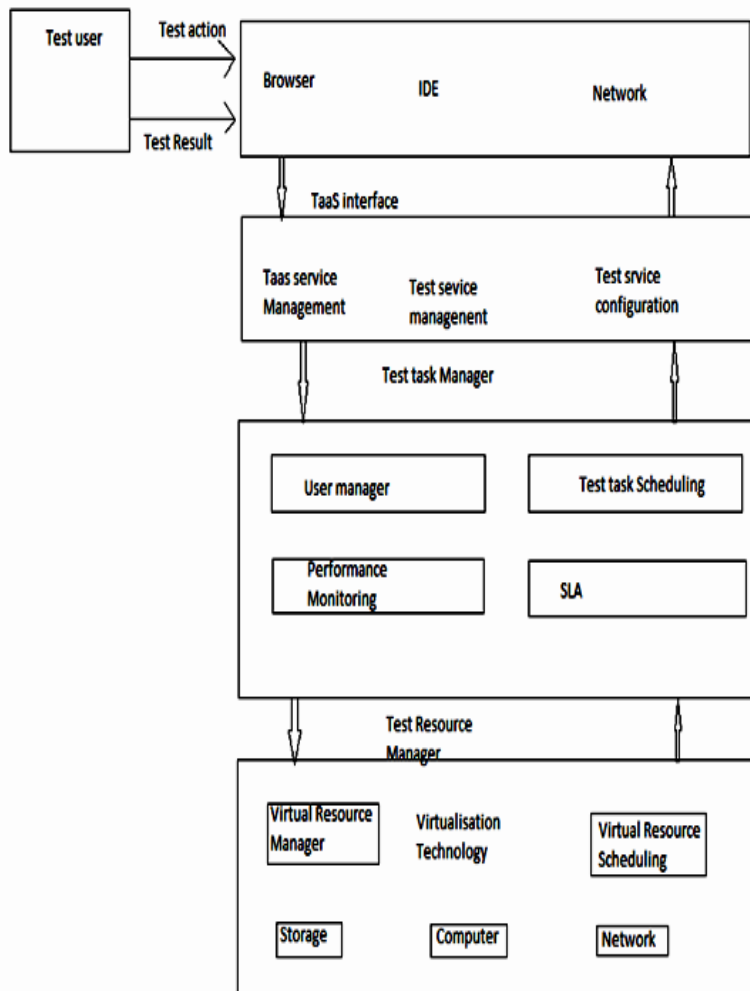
Test user

Test action

Test Result

Browser

IDE

Network

TaaS interface

Taas service Management

Test sevice managenent

Test srvice configuration

Test task Manager

User manager

Test task Scheduling

Performance Monitoring

SLA

Test Resource Manager

Virtual Resource Manager

Virtualisation Technology

Virtual Resource Scheduling

Storage

Computer

Network